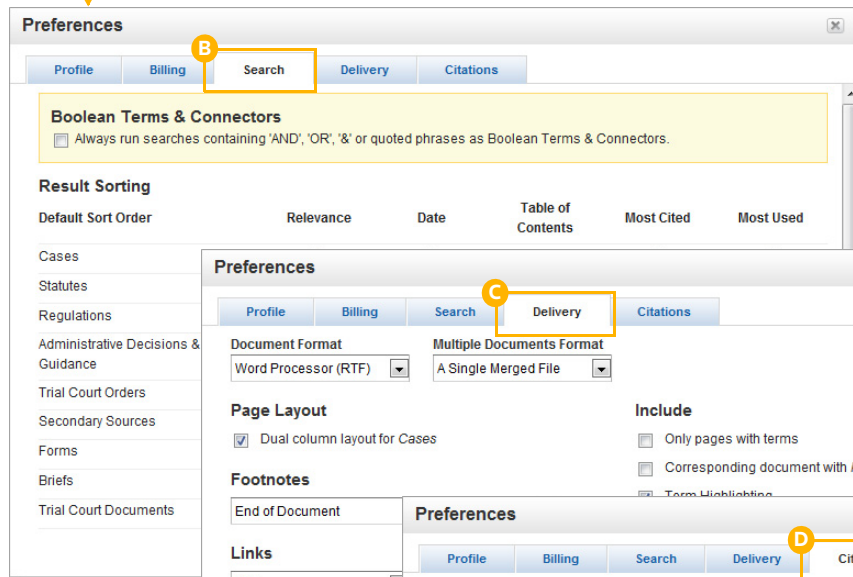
Preferences

B

Profile | Billing | Search | Delivery | Citations

Boolean Terms & Connectors

Always run searches containing 'AND', 'OR', '&' or quoted phrases as Boolean Terms & Connectors.

Result Sorting

| Default Sort Order | Relevance | Date | Table of Contents | Most Cited | Most Used |
|---|---|---|---|---|---|
| Cases | | | | | |
| Statutes | | | | | |
| Regulations | | | | | |
| Administrative Decisions & Guidance | | | | | |
| Trial Court Orders | | | | | |
| Secondary Sources | | | | | |
| Forms | | | | | |
| Briefs | | | | | |
| Trial Court Documents | | | | | |

Preferences

C

Profile | Billing | Search | Delivery | Citations

Document Format
Word Processor (RTF)

Multiple Documents Format
A Single Merged File

Page Layout
Dual column layout for Cases

Include
Only pages with terms
Corresponding document with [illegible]
Term Highlighting

Footnotes
End of Document

Links

Preferences

D

Profile | Billing | Search | Delivery | Cit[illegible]